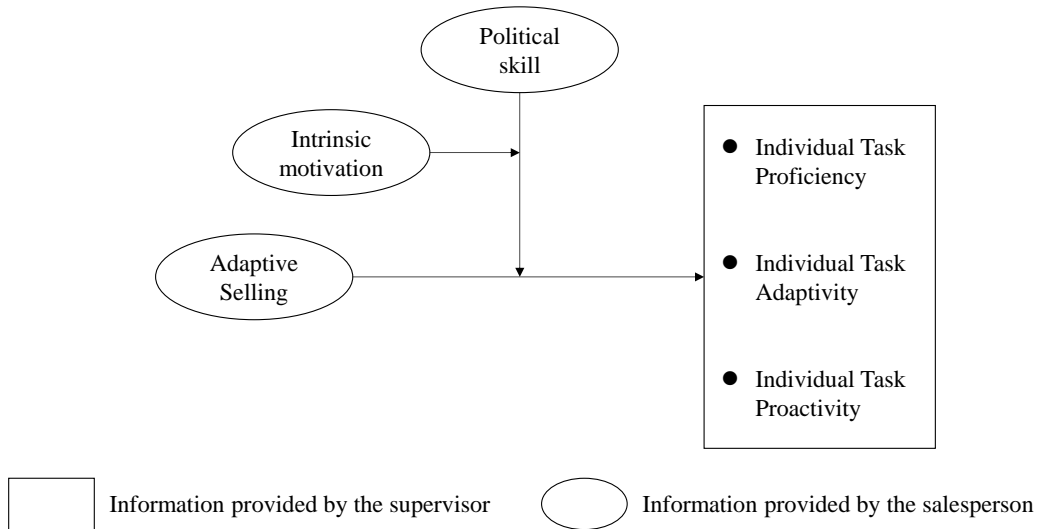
Political skill

Intrinsic motivation

Adaptive Selling

- Individual Task Proficiency
- Individual Task Adaptivity
- Individual Task Proactivity

Information provided by the supervisor

Information provided by the salesperson